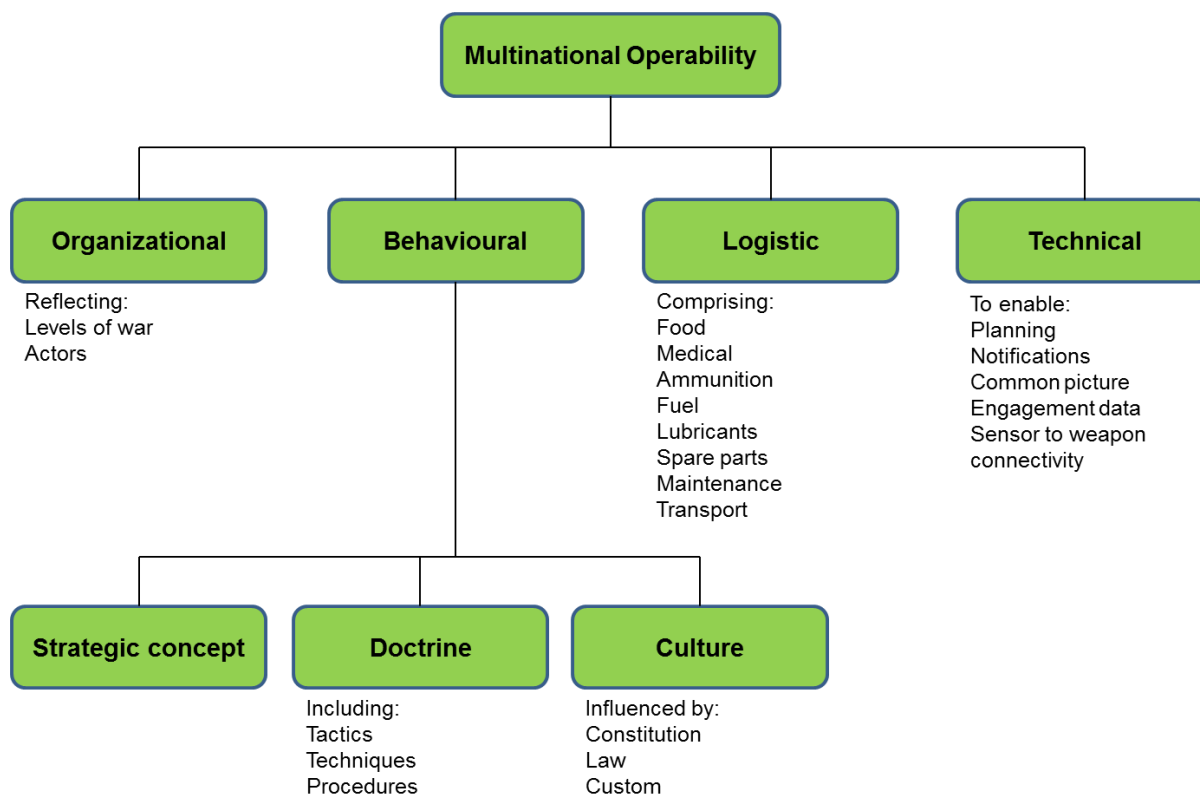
Multinational Operability

Organizational
Reflecting:
Levels of war
Actors

Behavioural

Logistic
Comprising:
Food
Medical
Ammunition
Fuel
Lubricants
Spare parts
Maintenance
Transport

Technical
To enable:
Planning
Notifications
Common picture
Engagement data
Sensor to weapon connectivity

Strategic concept

Doctrine
Including:
Tactics
Techniques
Procedures

Culture
Influenced by:
Constitution
Law
Custom